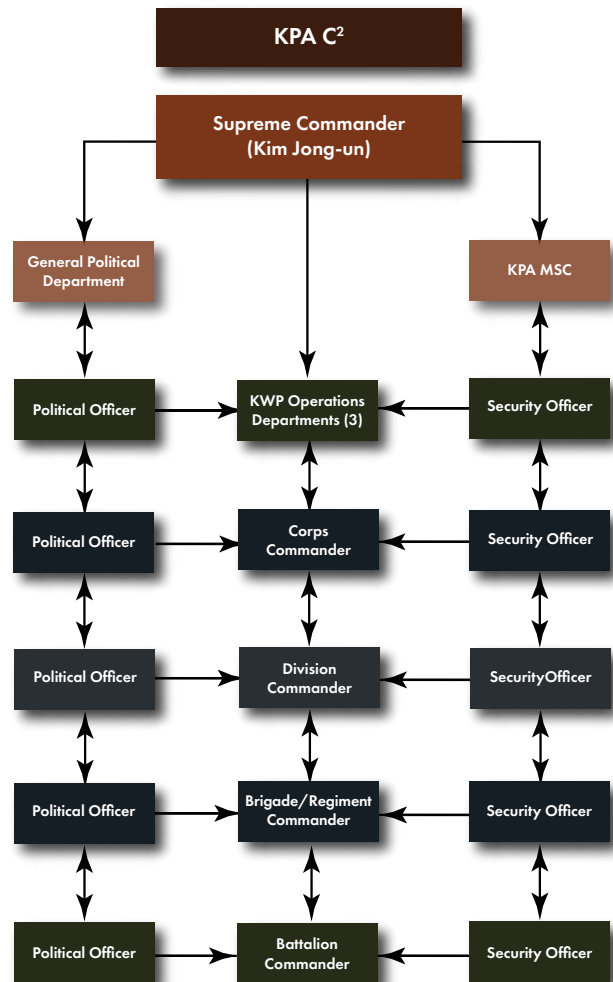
KPA $C^2$

Supreme Commander (Kim Jong-un)

General Political Department

KPA MSC

Political Officer

KWP Operations Departments (3)

Security Officer

Political Officer

Corps Commander

Security Officer

Political Officer

Division Commander

SecurityOfficer

Political Officer

Brigade/Regiment Commander

Security Officer

Political Officer

Battalion Commander

Security Officer